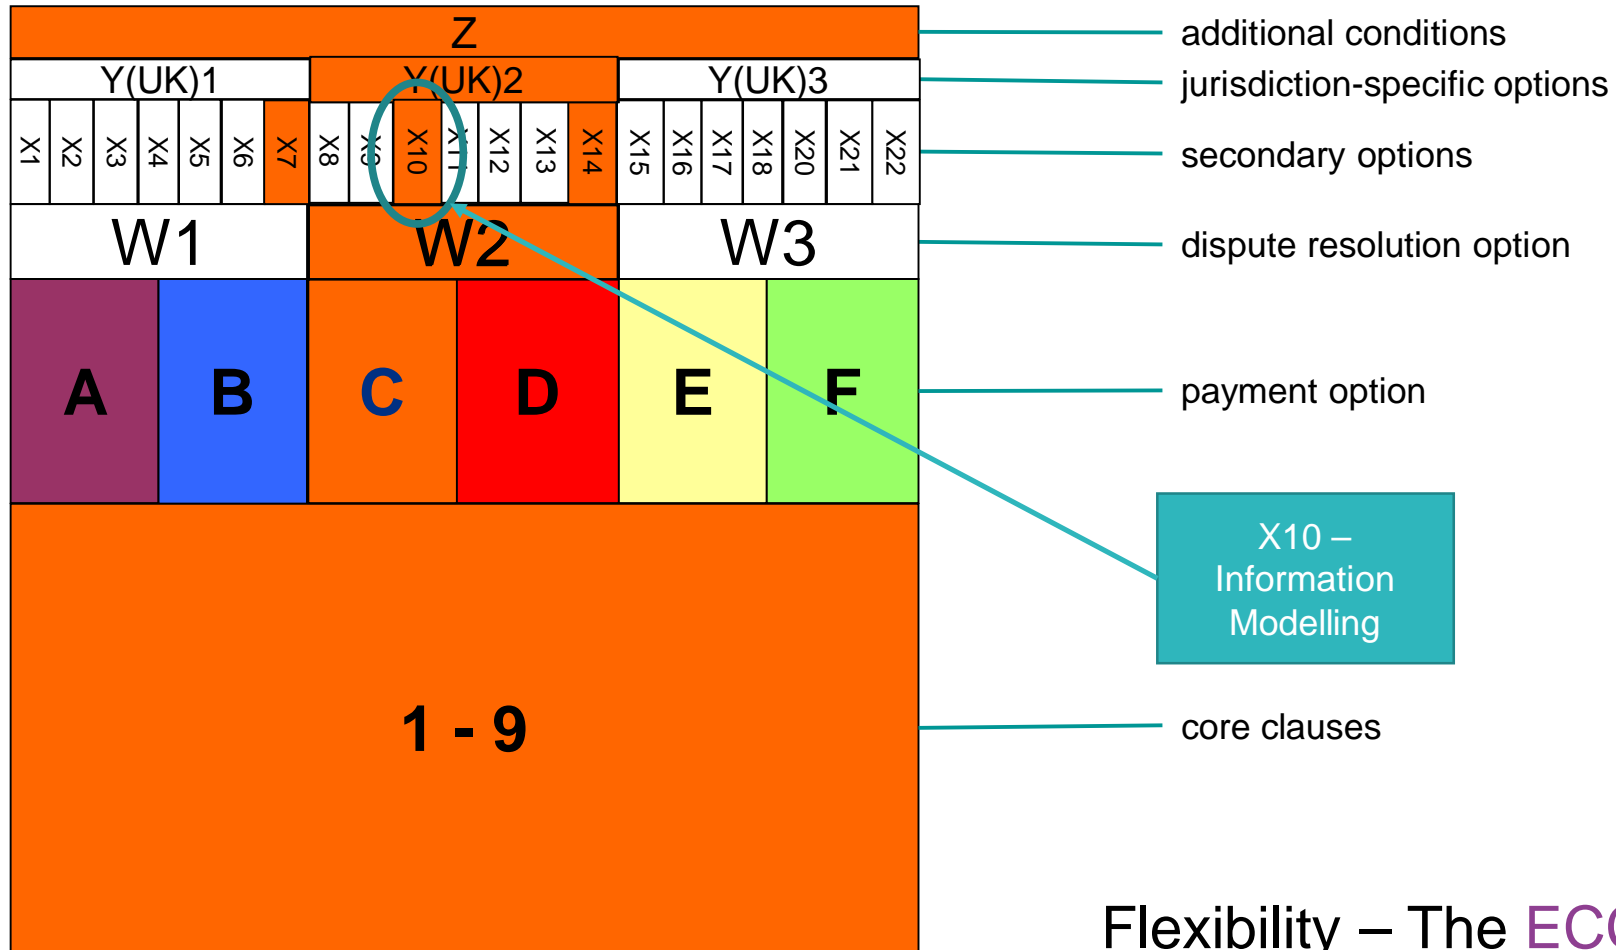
Z

Y(UK)1 Y(UK)2 Y(UK)3

X1 X2 X3 X4 X5 X6 X7 X8 X9 X10 X11 X12 X13 X14 X15 X16 X17 X18 X20 X21 X22

W1 W2 W3

A B C D E F

1 - 9

additional conditions

jurisdiction-specific options

secondary options

dispute resolution option

payment option

X10 – Information Modelling

core clauses

Flexibility – The EC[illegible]